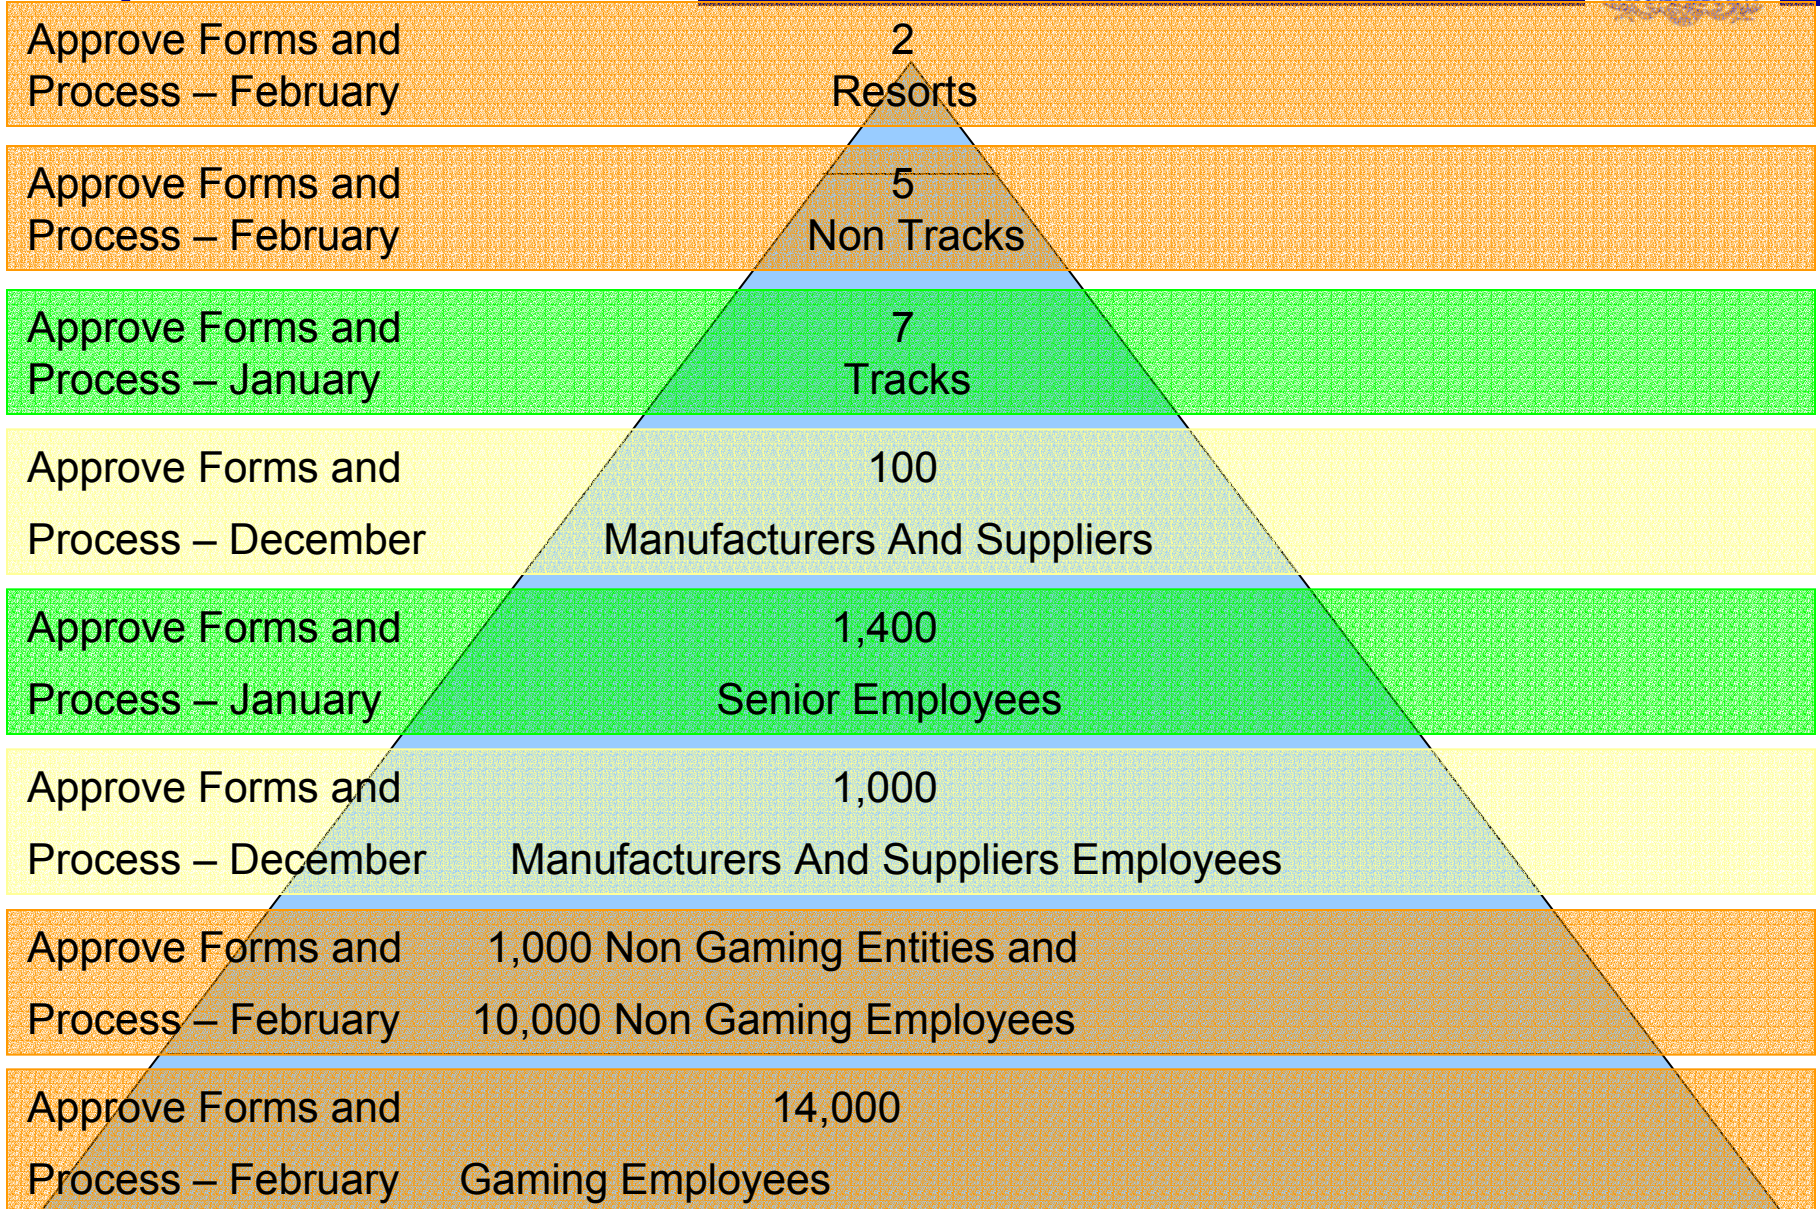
Approve Forms and Process – February

2
Resorts

Approve Forms and Process – February

5
Non Tracks

Approve Forms and Process – January

7
Tracks

Approve Forms and Process – December

100
Manufacturers And Suppliers

Approve Forms and Process – January

1,400
Senior Employees

Approve Forms and Process – December

1,000
Manufacturers And Suppliers Employees

Approve Forms and Process – February

1,000 Non Gaming Entities and
10,000 Non Gaming Employees

Approve Forms and Process – February

14,000
Gaming Employees